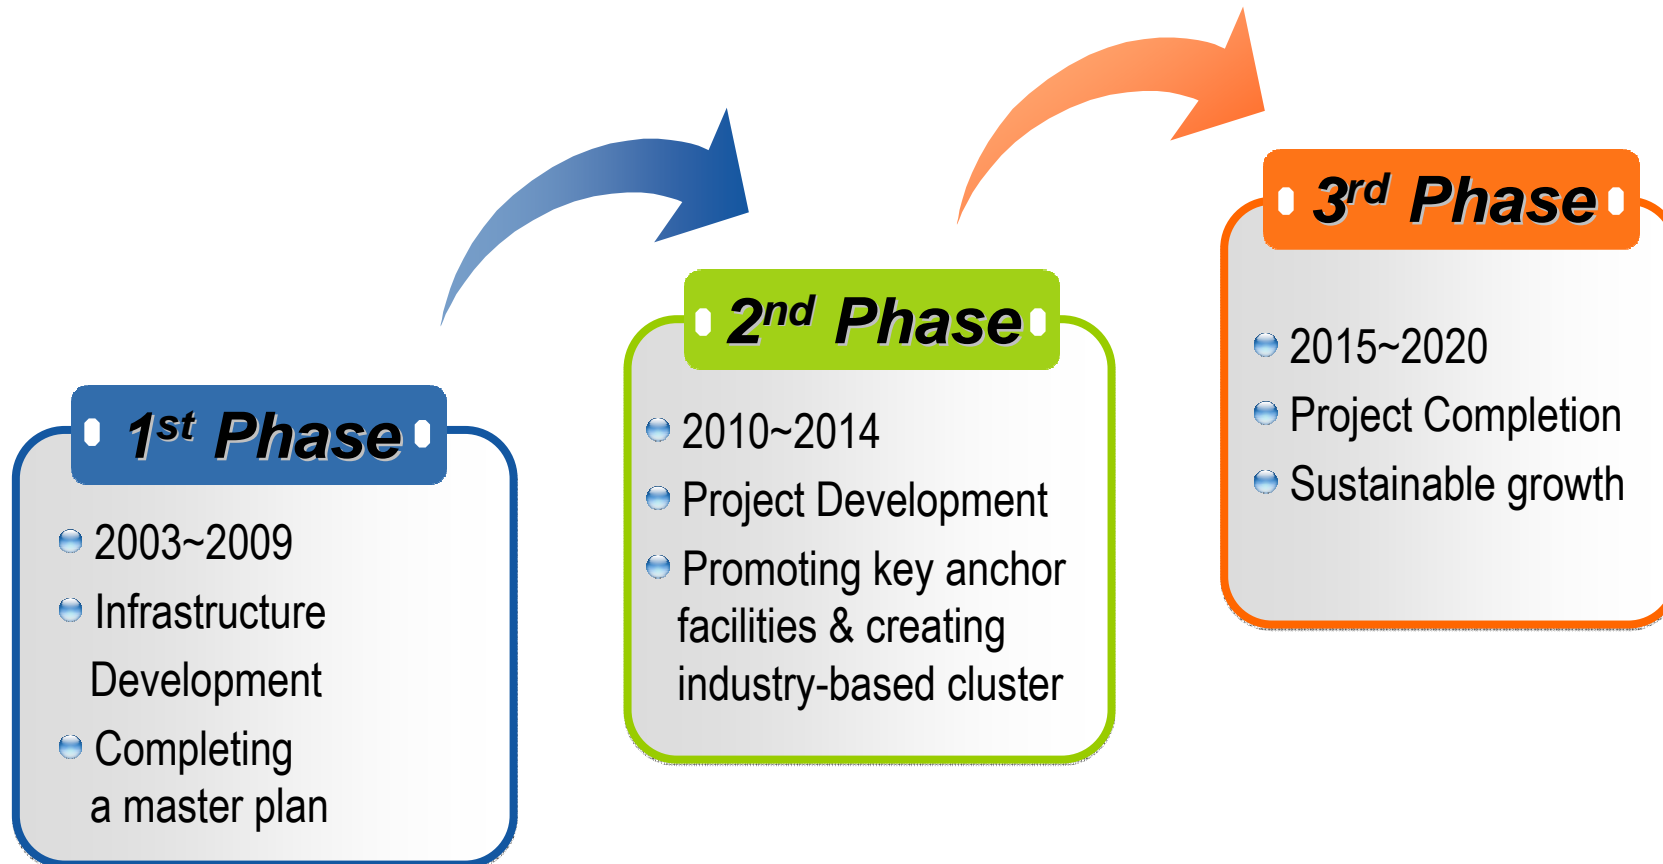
1$^{st}$ Phase

2003~2009
Infrastructure Development
Completing a master plan

2$^{nd}$ Phase

2010~2014
Project Development
Promoting key anchor facilities & creating industry-based cluster

3$^{rd}$ Phase

2015~2020
Project Completion
Sustainable growth